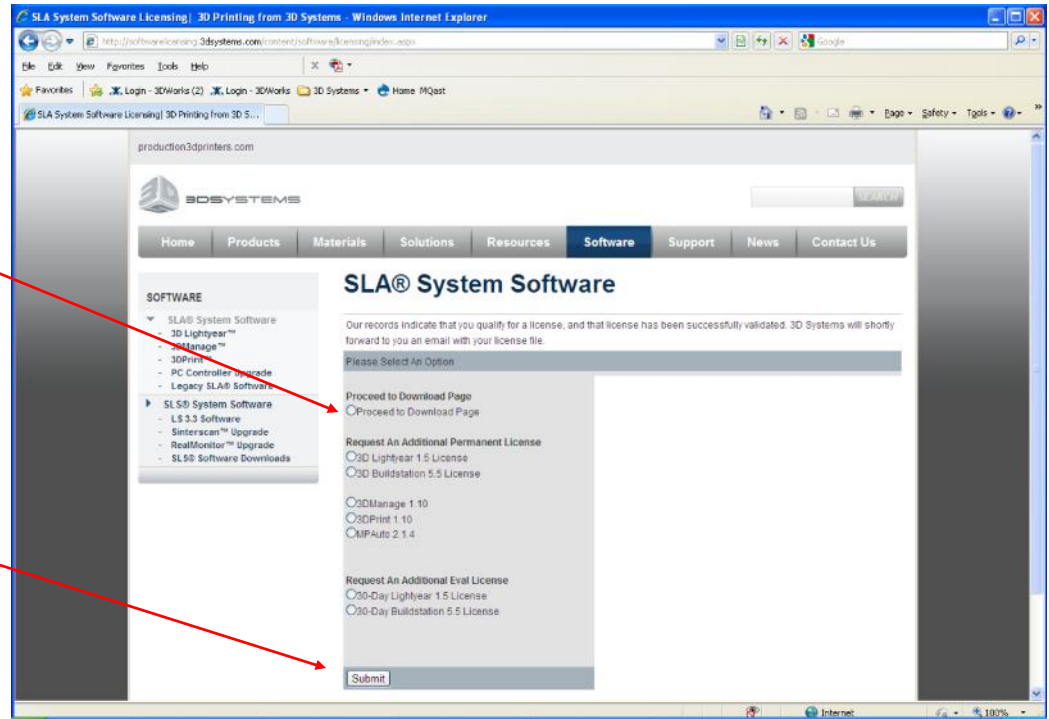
SLA System Software Licensing| 3D Printing from 3D Systems - Windows Internet Explorer

http://softwarelicensing.3dsystems.com/content/software/licensing/index.aspx

Google

File Edit View Favorites Tools Help

Favorites Login - 3DWorks (2) Login - 3DWorks 3D Systems Home MQast

SLA System Software Licensing| 3D Printing from 3D S...

Page Safety Tools

production3dprinters.com

3DSYSTEMS

SEARCH

Home Products Materials Solutions Resources Software Support News Contact Us

SOFTWARE

SLA® System Software
3D Lightyear™
3DManage™
3DPrint™
PC Controller Upgrade
Legacy SLA® Software

SLS® System Software
LS 3.3 Software
Sinterscan™ Upgrade
RealMonitor™ Upgrade
SLS® Software Downloads

SLA® System Software

Our records indicate that you qualify for a license, and that license has been successfully validated. 3D Systems will shortly forward to you an email with your license file.

Please Select An Option

Proceed to Download Page
Proceed to Download Page

Request An Additional Permanent License
3D Lightyear 1.5 License
3D Buildstation 5.5 License

3DManage 1.10
3DPrint 1.10
MPAuto 2.1.4

Request An Additional Eval License
30-Day Lightyear 1.5 License
30-Day Buildstation 5.5 License

Submit

Internet

100%